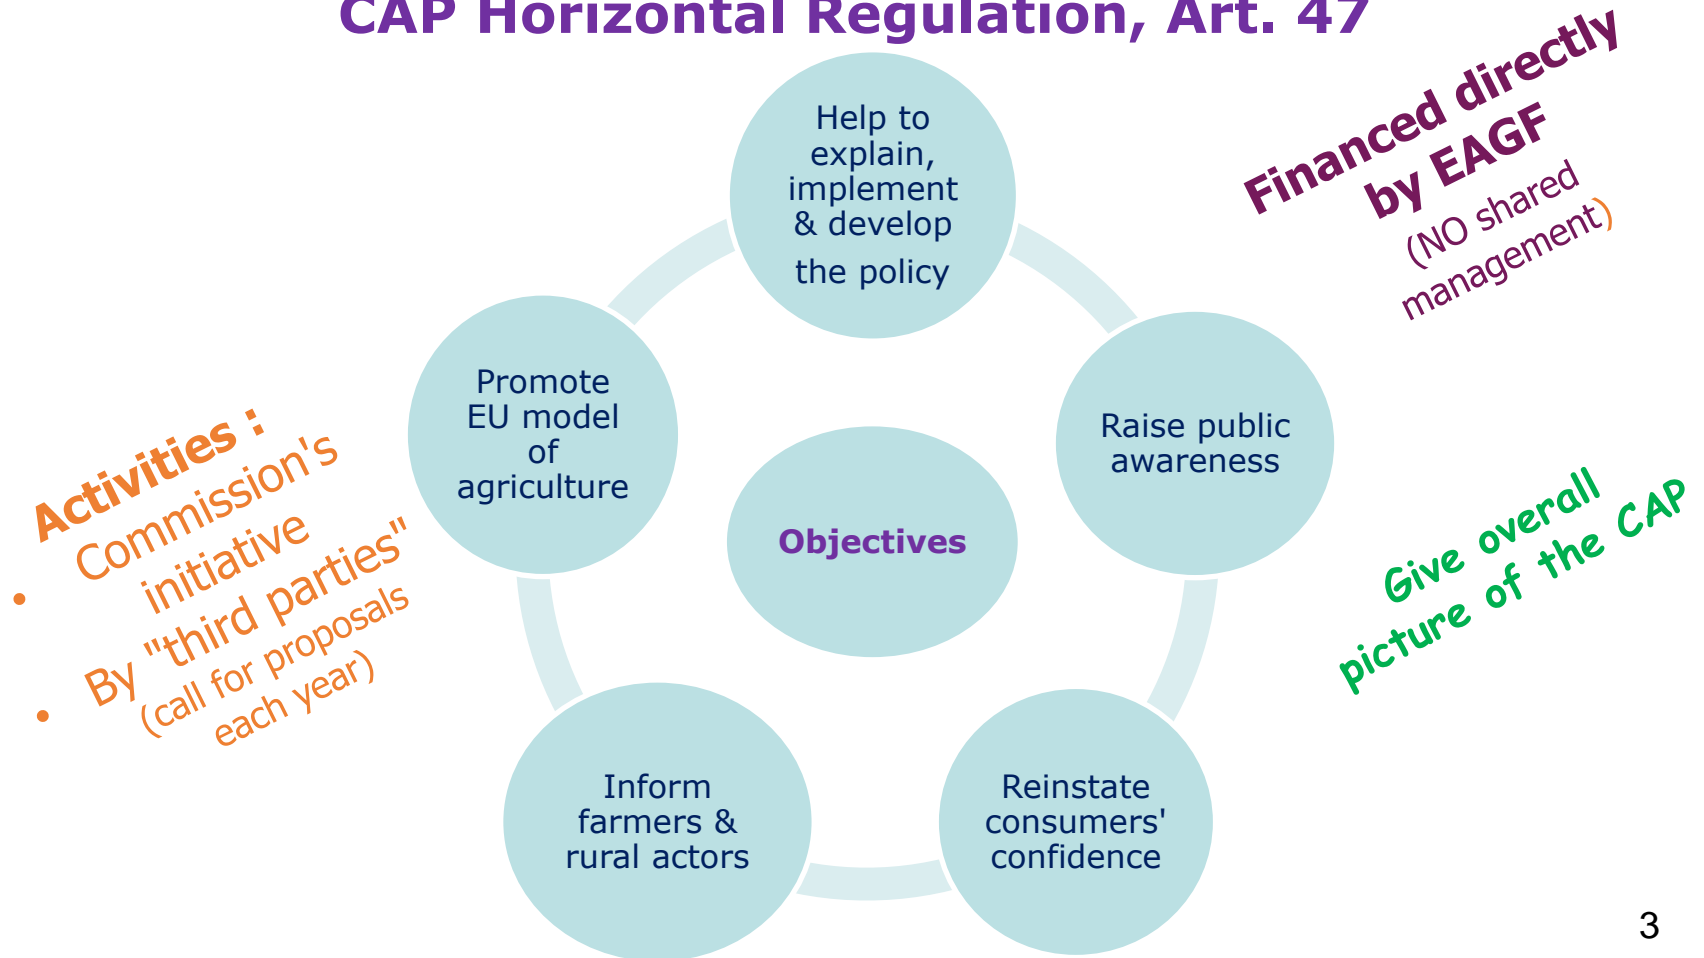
CAP Horizontal Regulation, Art. 47

Financed directly by EAGF
(NO shared management)

Help to explain, implement & develop the policy

Raise public awareness

Reinstate consumers' confidence

Inform farmers & rural actors

Promote EU model of agriculture

Objectives

Activities :
• Commission's initiative
• By "third parties" (call for proposals each year)

Give overall picture of the CAP

3